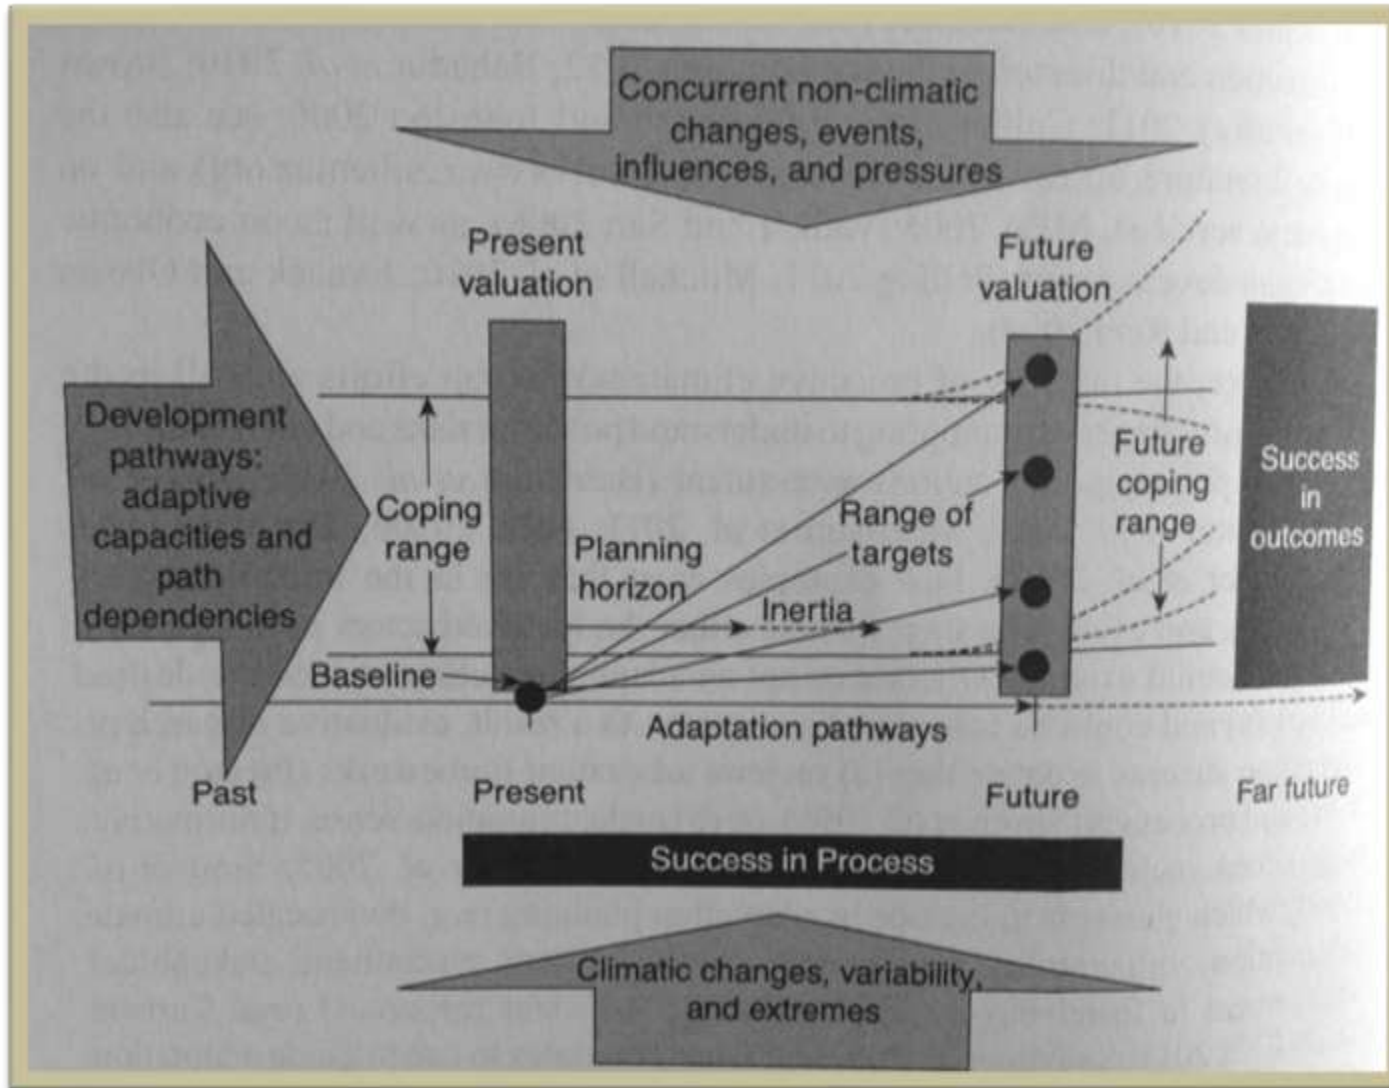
Concurrent non-climatic changes, events, influences, and pressures

Present valuation

Future valuation

Development pathways: adaptive capacities and path dependencies

Coping range

Planning horizon

Range of targets

Future coping range

Success in outcomes

Inertia

Baseline

Adaptation pathways

Past

Present

Future

Far future

Success in Process

Climatic changes, variability, and extremes